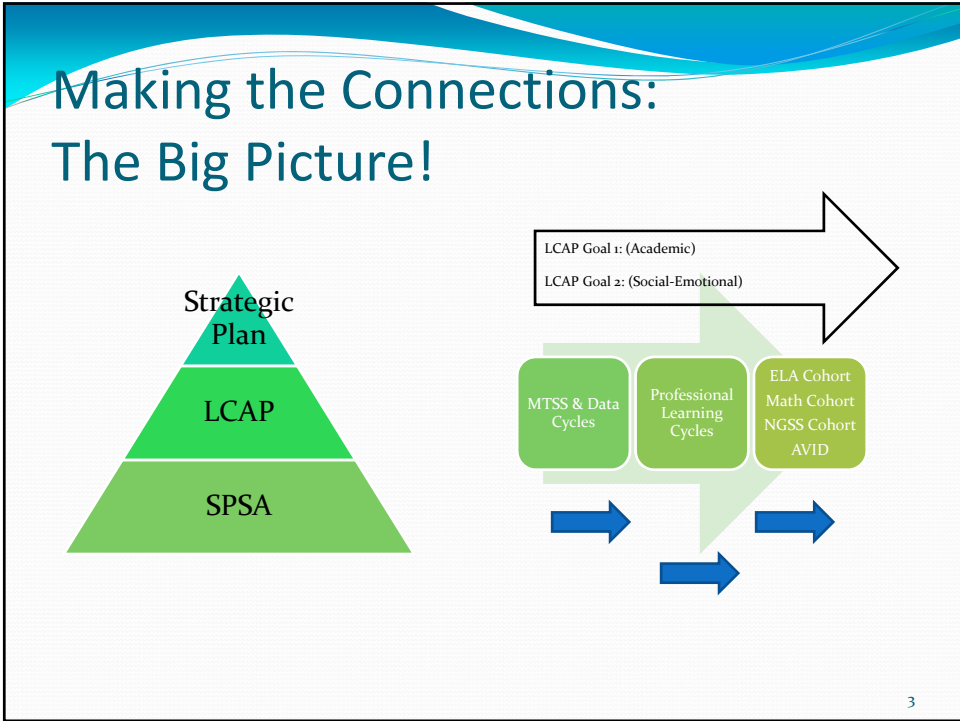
Making the Connections: The Big Picture!

Strategic Plan

LCAP

SPSA

LCAP Goal 1: (Academic)

LCAP Goal 2: (Social-Emotional)

MTSS & Data Cycles

Professional Learning Cycles

ELA Cohort
Math Cohort
NGSS Cohort
AVID

3